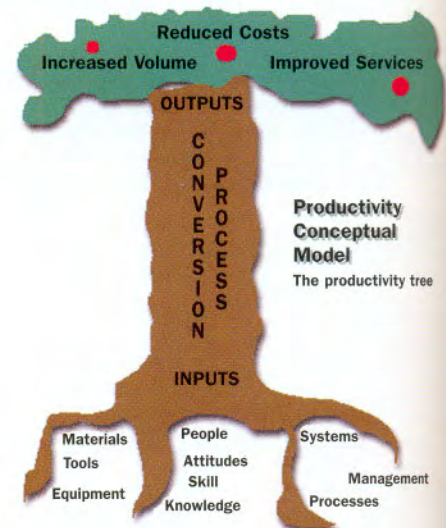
Reduced Costs

Increased Volume

Improved Services

OUTPUTS

CONVERSION PROCESS

Productivity Conceptual Model

The productivity tree

INPUTS

Materials
Tools
Equipment

People
Attitudes
Skill
Knowledge

Systems
Management
Processes